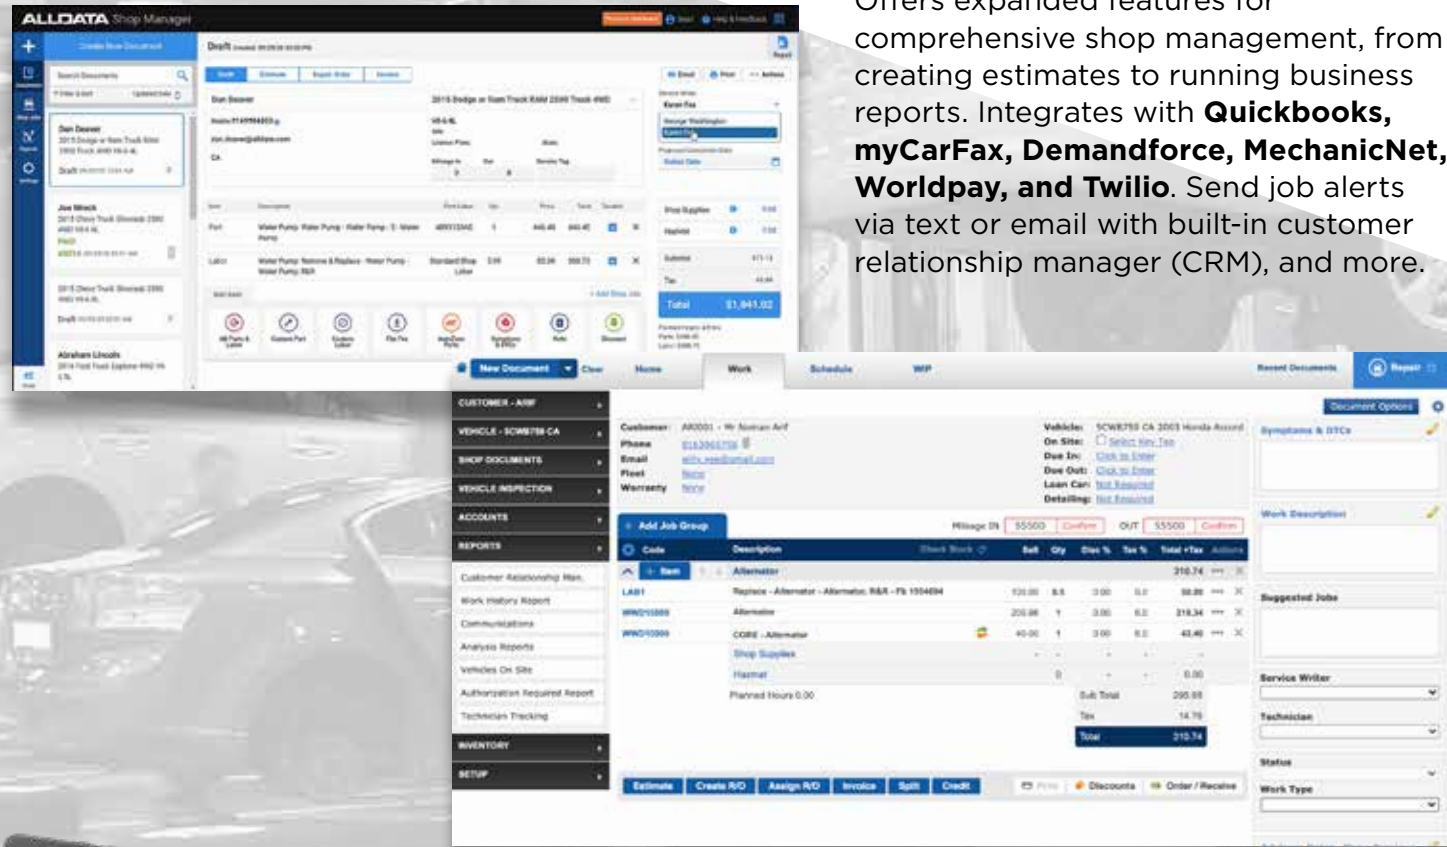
Offers expanded features for comprehensive shop management, from creating estimates to running business reports. Integrates with **Quickbooks, myCarFax, Demandforce, MechanicNet, Worldpay, and Twilio**. Send job alerts via text or email with built-in customer relationship manager (CRM), and more.

ALLDATA Shop Manager

Create New Document

Draft

Estimate

Repair Order

Invoice

Search Documents

Dan Deaver

2015 Dodge or Ram Truck RAM 2500 Truck 4WD

Joe Wreck

Abraham Lincoln

Total $1,841.02

New Document

Clear

Home

Work

Schedule

WIP

Recent Documents

Repair

CUSTOMER - A00F

VEHICLE - SCW8759-CA

SHOP DOCUMENTS

VEHICLE INSPECTION

ACCOUNTS

REPORTS

Customer Relationship Man.

Work History Report

Communications

Analysis Reports

Vehicles On Site

Authorization Required Report

Technician Tracking

INVENTORY

SETUP

Customer: AR0001 - Mr Noman Arif

Phone

Email

Fleet

Warranty

Vehicle: SCW8759 CA 2003 Honda Accord

On Site:

Due In: Click to Enter

Due Out: Click to Enter

Loan Car: Not Required

Detailing: Not Required

Document Options

Symptoms & DTCs

Work Description

Suggested Jobs

Service Writer

Technician

Status

Work Type

Add Job Group

Mileage IN 55500 Confirm OUT 55500 Confirm

Code

Description

Sell

Qty

Disc %

Tax %

Total +Tax

Actions

Item

Alternator

310.74

LAB1

Replace - Alternator - Alternator, R&R - Fb 1554694

WWD10000

Alternator

219.34

WWD10000

CORE - Alternator

43.40

Shop Supplies

Hazmat

0.00

Planned Hours 0.00

Sub Total

295.88

Tax

14.76

Total

310.74

Estimate

Create R/O

Assign R/O

Invoice

Split

Credit

Print

Discounts

Order / Receive